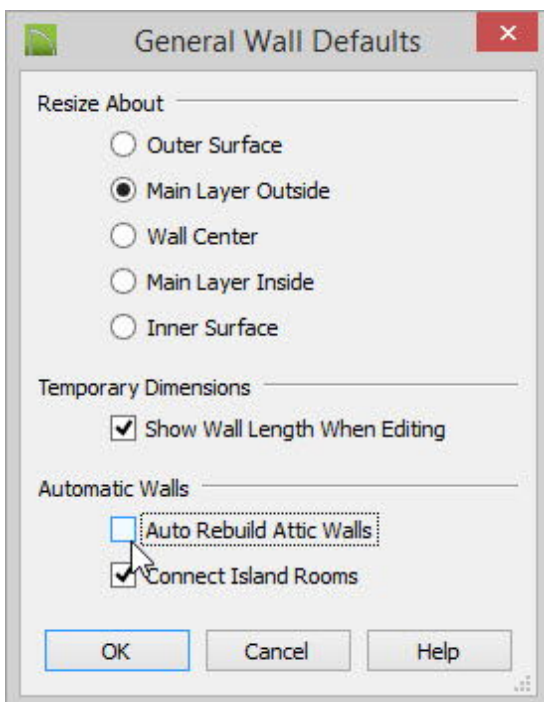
General Wall Defaults

Resize About

Outer Surface

Main Layer Outside

Wall Center

Main Layer Inside

Inner Surface

Temporary Dimensions

Show Wall Length When Editing

Automatic Walls

Auto Rebuild Attic Walls

Connect Island Rooms

OK

Cancel

Help